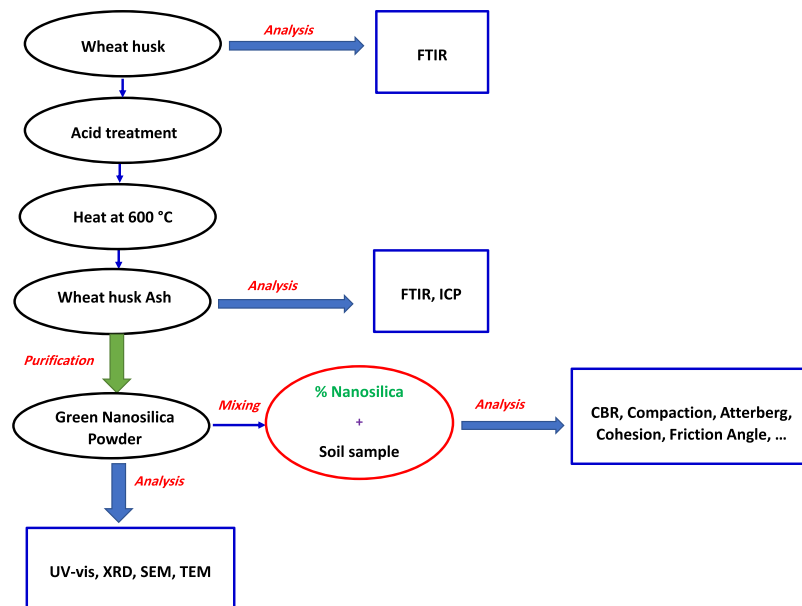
Wheat husk

Analysis

FTIR

Acid treatment

Heat at 600 °C

Wheat husk Ash

Analysis

FTIR, ICP

Purification

Green Nanosilica Powder

Mixing

% Nanosilica
+
Soil sample

Analysis

CBR, Compaction, Atterberg, Cohesion, Friction Angle, …

Analysis

UV-vis, XRD, SEM, TEM